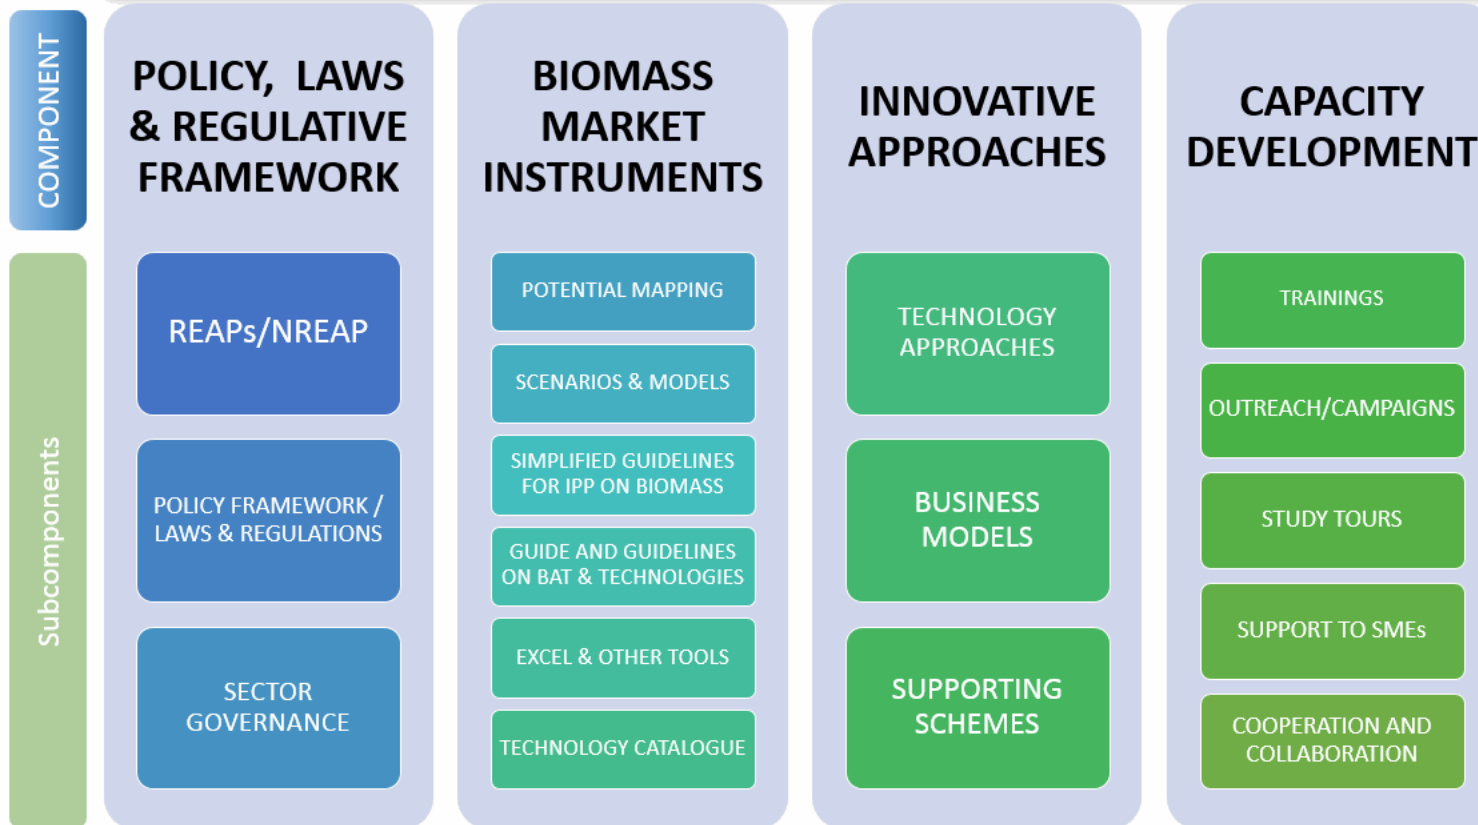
COMPONENT

Subcomponents

POLICY, LAWS & REGULATIVE FRAMEWORK

REAPs/NREAP

POLICY FRAMEWORK / LAWS & REGULATIONS

SECTOR GOVERNANCE

BIOMASS MARKET INSTRUMENTS

POTENTIAL MAPPING

SCENARIOS & MODELS

SIMPLIFIED GUIDELINES FOR IPP ON BIOMASS

GUIDE AND GUIDELINES ON BAT & TECHNOLOGIES

EXCEL & OTHER TOOLS

TECHNOLOGY CATALOGUE

INNOVATIVE APPROACHES

TECHNOLOGY APPROACHES

BUSINESS MODELS

SUPPORTING SCHEMES

CAPACITY DEVELOPMENT

TRAININGS

OUTREACH/CAMPAIGNS

STUDY TOURS

SUPPORT TO SMEs

COOPERATION AND COLLABORATION